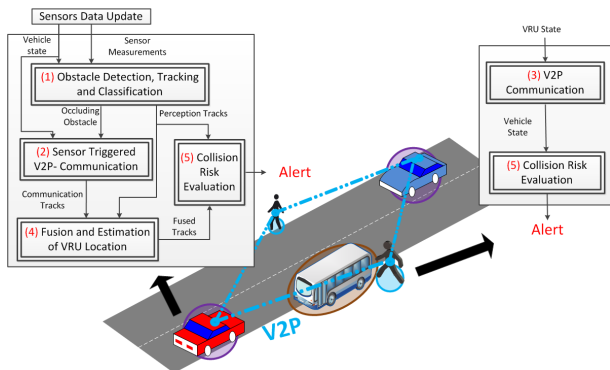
Sensors Data Update

Vehicle state

Sensor Measurements

(1) Obstacle Detection, Tracking and Classification

Occluding Obstacle

Perception Tracks

(2) Sensor Triggered V2P- Communication

(5) Collision Risk Evaluation

Communication Tracks

Fused Tracks

(4) Fusion and Estimation of VRU Location

Alert

VRU State

(3) V2P Communication

Vehicle State

(5) Collision Risk Evaluation

Alert

V2P